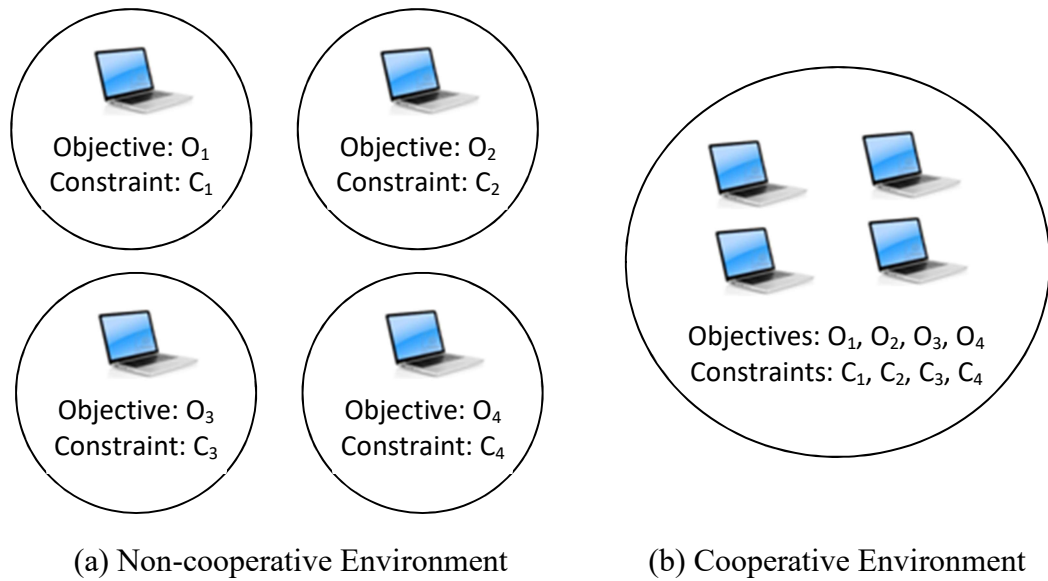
Objective: $O_1$
Constraint: $C_1$

Objective: $O_2$
Constraint: $C_2$

Objective: $O_3$
Constraint: $C_3$

Objective: $O_4$
Constraint: $C_4$

(a) Non-cooperative Environment

Objectives: $O_1$, $O_2$, $O_3$, $O_4$
Constraints: $C_1$, $C_2$, $C_3$, $C_4$

(b) Cooperative Environment